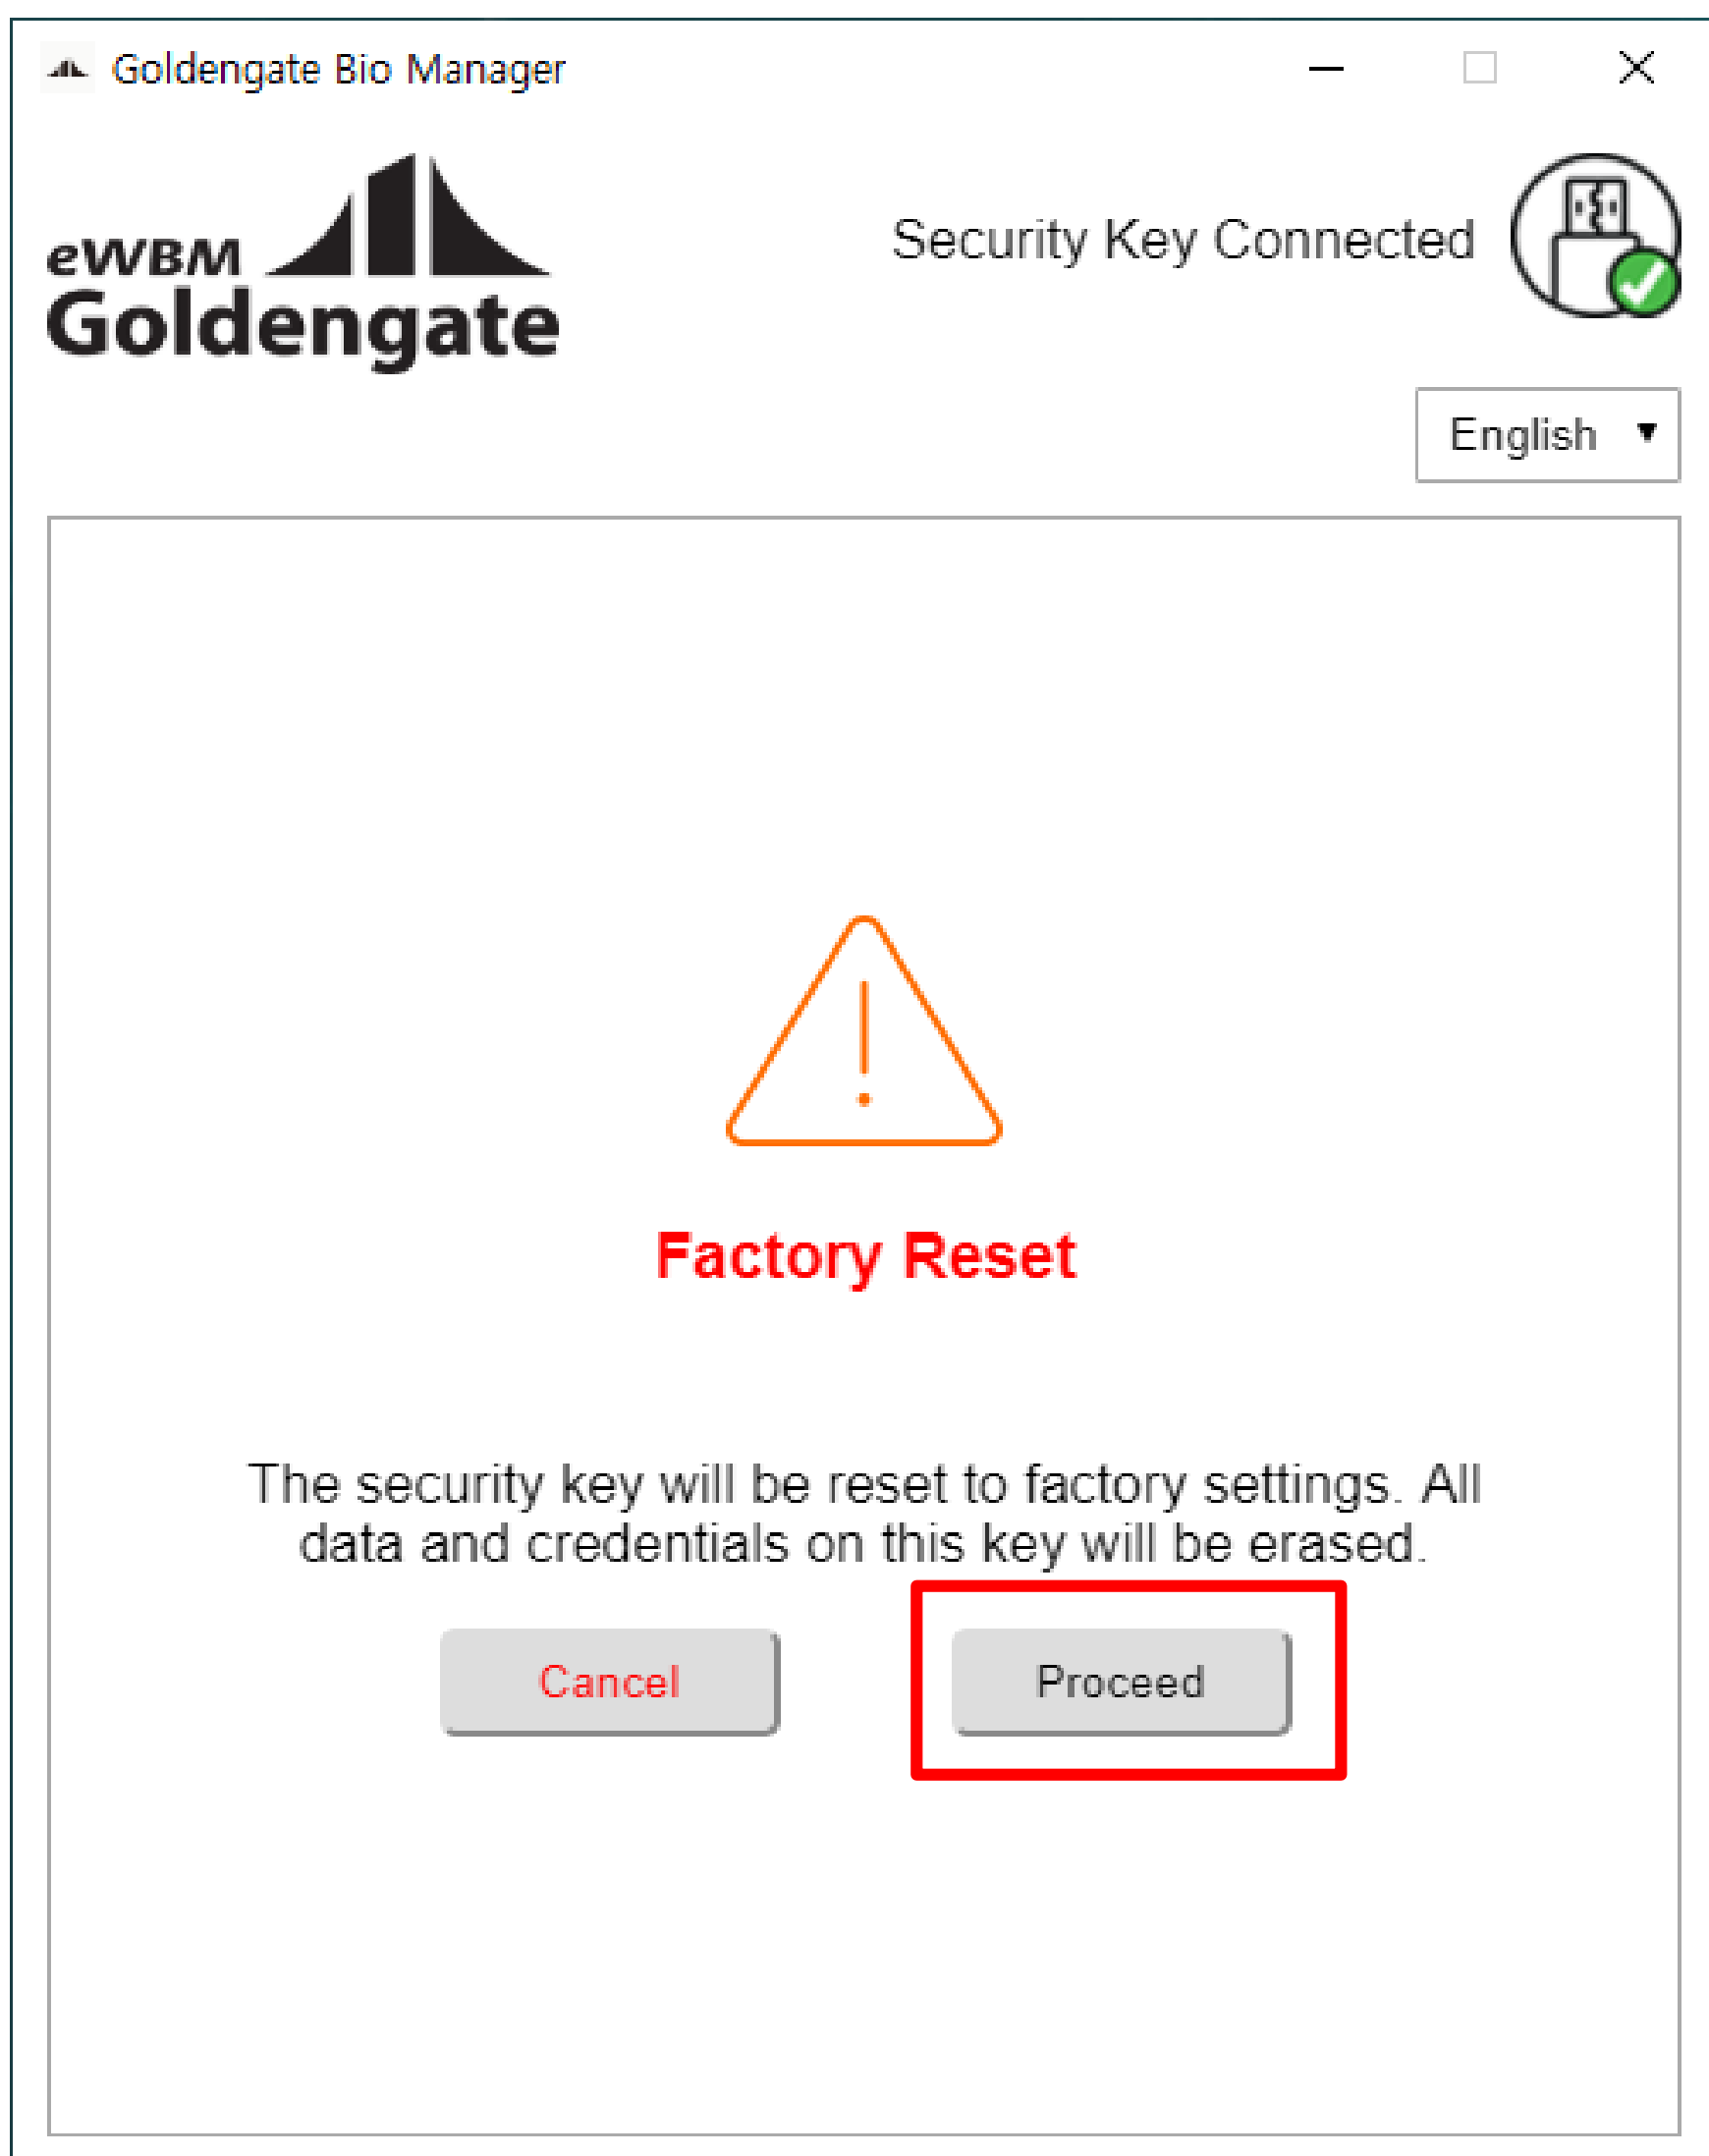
Goldengate Bio Manager

eWBM Goldengate

Security Key Connected

English

Factory Reset

The security key will be reset to factory settings. All data and credentials on this key will be erased.

Cancel

Proceed